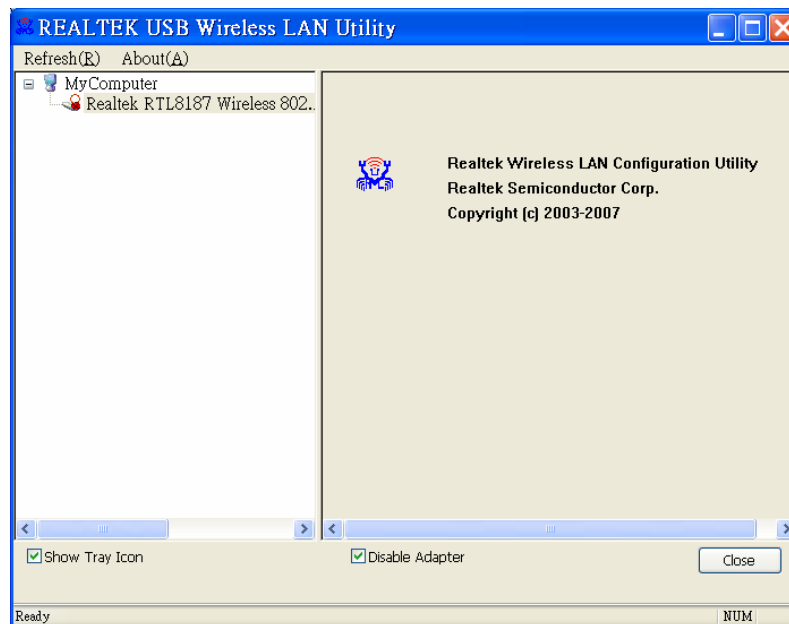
REALTEK USB Wireless LAN Utility

Refresh(R) About(A)

MyComputer
Realtek RTL8187 Wireless 802..

Realtek Wireless LAN Configuration Utility
Realtek Semiconductor Corp.
Copyright (c) 2003-2007

Show Tray Icon

Disable Adapter

Close

Ready

NUM